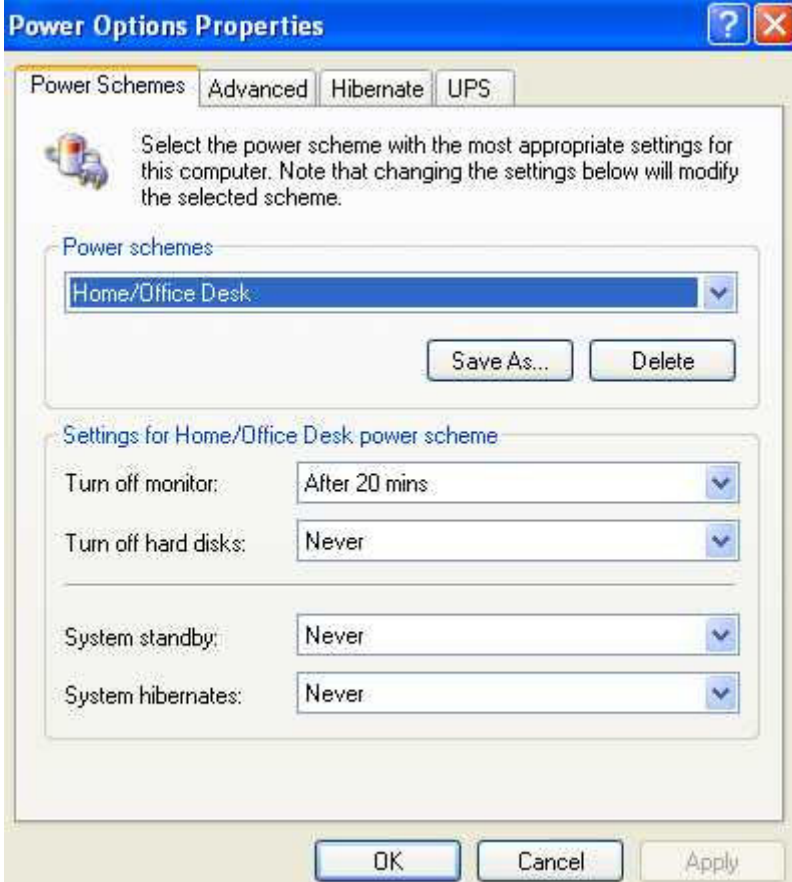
Power Options Properties

?

Power Schemes | Advanced | Hibernate | UPS

Select the power scheme with the most appropriate settings for this computer. Note that changing the settings below will modify the selected scheme.

Power schemes

Home/Office Desk

Save As... | Delete

Settings for Home/Office Desk power scheme

Turn off monitor: After 20 mins

Turn off hard disks: Never

System standby: Never

System hibernates: Never

OK | Cancel | Apply